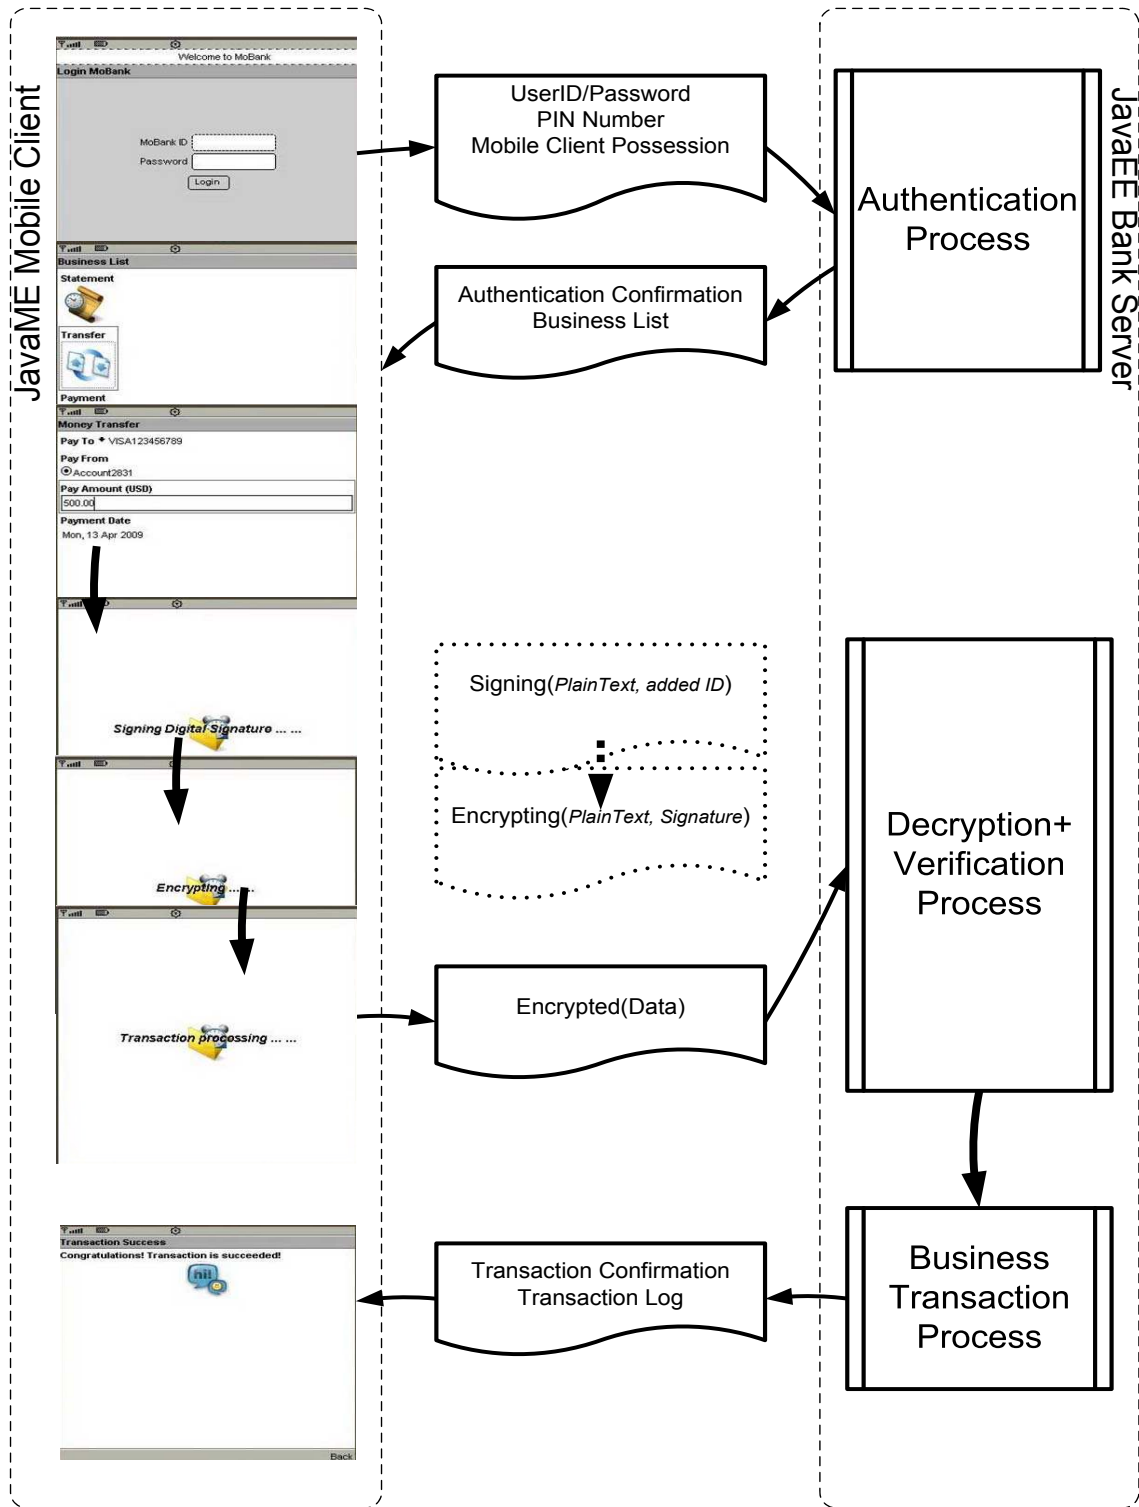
JavaME Mobile Client

Welcome to MoBank
Login MoBank
MoBank ID
Password
Login

Business List
Statement
Transfer
Payment

Money Transfer
Pay To VISA123456789
Pay From
Account2831
Pay Amount (USD)
500.00
Payment Date
Mon, 13 Apr 2009

Signing Digital Signature ... ...

Encrypting ... ...

Transaction processing ... ...

Transaction Success
Congratulations! Transaction is succeeded!
hi!
Back

UserID/Password
PIN Number
Mobile Client Possession

Authentication Confirmation
Business List

Signing(PlainText, added ID)

Encrypting(PlainText, Signature)

Encrypted(Data)

Transaction Confirmation
Transaction Log

JavaEE Bank Server

Authentication Process

Decryption+ Verification Process

Business Transaction Process